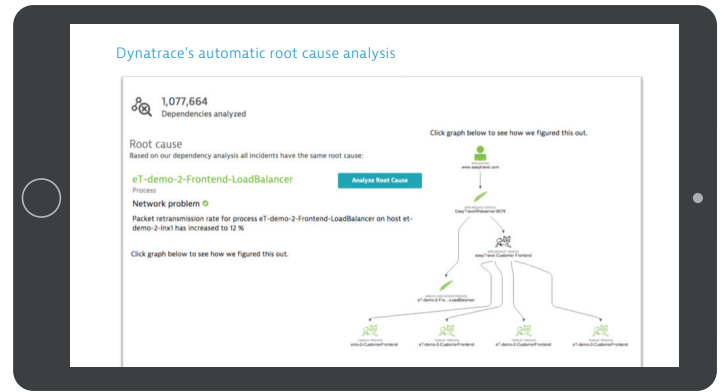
Dynatrace's automatic root cause analysis

1,077,664
Dependencies analyzed

Root cause
Based on our dependency analysis all incidents have the same root cause:

eT-demo-2-Frontend-LoadBalancer
Process

Analyze Root Cause

Network problem

Packet retransmission rate for process eT-demo-2-Frontend-LoadBalancer on host et-demo-2-lnx1 has increased to 12 %

Click graph below to see how we figured this out.

Click graph below to see how we figured this out.

www.easytravel.com

EasyTravelWebserver:8079

easyTravel Customer Frontend

eT-demo-2-Fr...-LoadBalancer

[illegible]

eT-demo-2-CustomerFrontend

eT-demo-2-CustomerFrontend

eT-demo-2-CustomerFrontend